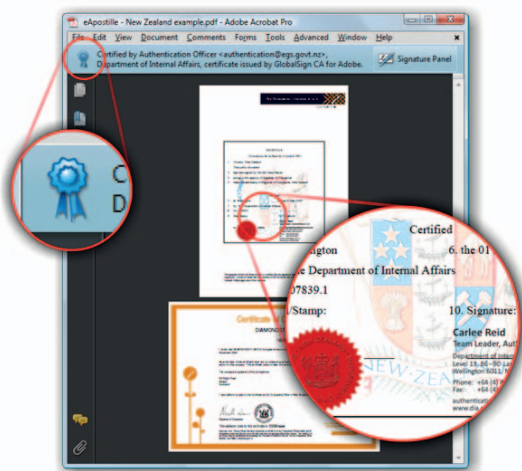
eApostille - New Zealand example.pdf - Adobe Acrobat Pro

File Edit View Document Comments Forms Tools Advanced Window Help

Certified by Authentication Officer <authentication@egs.govt.nz>, Department of Internal Affairs, certificate issued by GlobalSign CA for Adobe.

Signature Panel

C
D

APOSTILLE

Certified
ngton
6. the 01
e Department of Internal Affairs
07839.1
l/Stamp:
10. Signature:
Carlee Reid
Team Leader, Auth
Department of Inte
Level 13, 90-92 Lam
Wellington 6011 N
Phone: +64 (4)
Fax: +64 (4)
authenticatio
www.dia
NEW ZEA

Certificate
DIAMOND